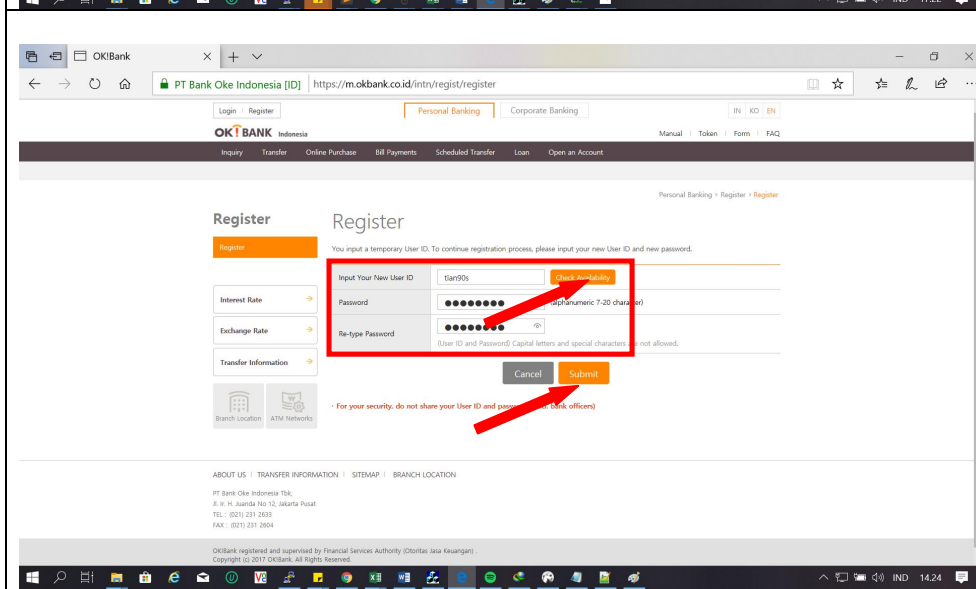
OK!Bank

PT Bank Oke Indonesia [ID] https://m.okbank.co.id/intn/regist/register

Login | Register

Personal Banking Corporate Banking

IN KO EN

OK!BANK Indonesia

Manual | Token | Form | FAQ

Inquiry Transfer Online Purchase Bill Payments Scheduled Transfer Loan Open an Account

Personal Banking > Register > Register

Register

Register

Register

You input a temporary User ID. To continue registration process, please input your new User ID and new password.

| Input Your New User ID | tian90s Check Availability |
|---|---|
| Password | •••••••• (alphanumeric 7-20 character) |
| Re-type Password | •••••••• (User ID and Password) Capital letters and special characters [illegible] not allowed. |

Interest Rate

Exchange Rate

Transfer Information

Branch Location ATM Networks

Cancel Submit

› For your security, do not share your User ID and passw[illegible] bank officers)

ABOUT US | TRANSFER INFORMATION | SITEMAP | BRANCH LOCATION

PT Bank Oke Indonesia Tbk,
Jl. Ir. H. Juanda No 12, Jakarta Pusat
TEL : (021) 231 2633
FAX : (021) 231 2604

OK!Bank registered and supervised by Financial Services Authority (Otoritas Jasa Keuangan) .
Copyright (c) 2017 OK!Bank. All Rights Reserved.

IND 14.24